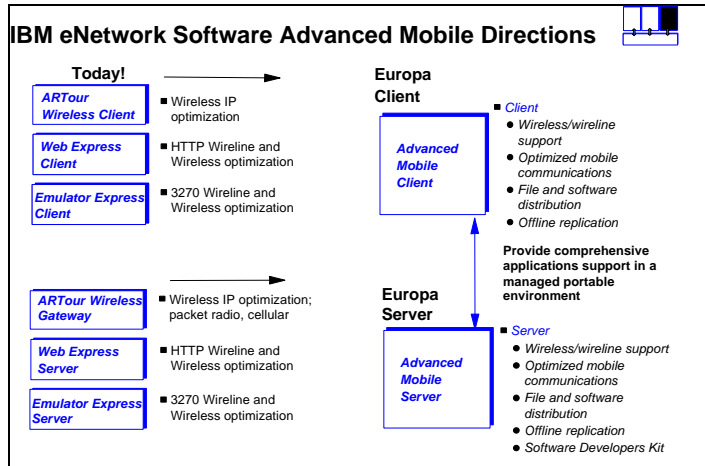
IBM eNetwork Software Advanced Mobile Directions

Today!

ARTour Wireless Client
■ Wireless IP optimization

Web Express Client
■ HTTP Wireline and Wireless optimization

Emulator Express Client
■ 3270 Wireline and Wireless optimization

ARTour Wireless Gateway
■ Wireless IP optimization; packet radio, cellular

Web Express Server
■ HTTP Wireline and Wireless optimization

Emulator Express Server
■ 3270 Wireline and Wireless optimization

Europa Client

Advanced Mobile Client

■ Client
● Wireless/wireline support
● Optimized mobile communications
● File and software distribution
● Offline replication

Provide comprehensive applications support in a managed portable environment

Europa Server

Advanced Mobile Server

■ Server
● Wireless/wireline support
● Optimized mobile communications
● File and software distribution
● Offline replication
● Software Developers Kit